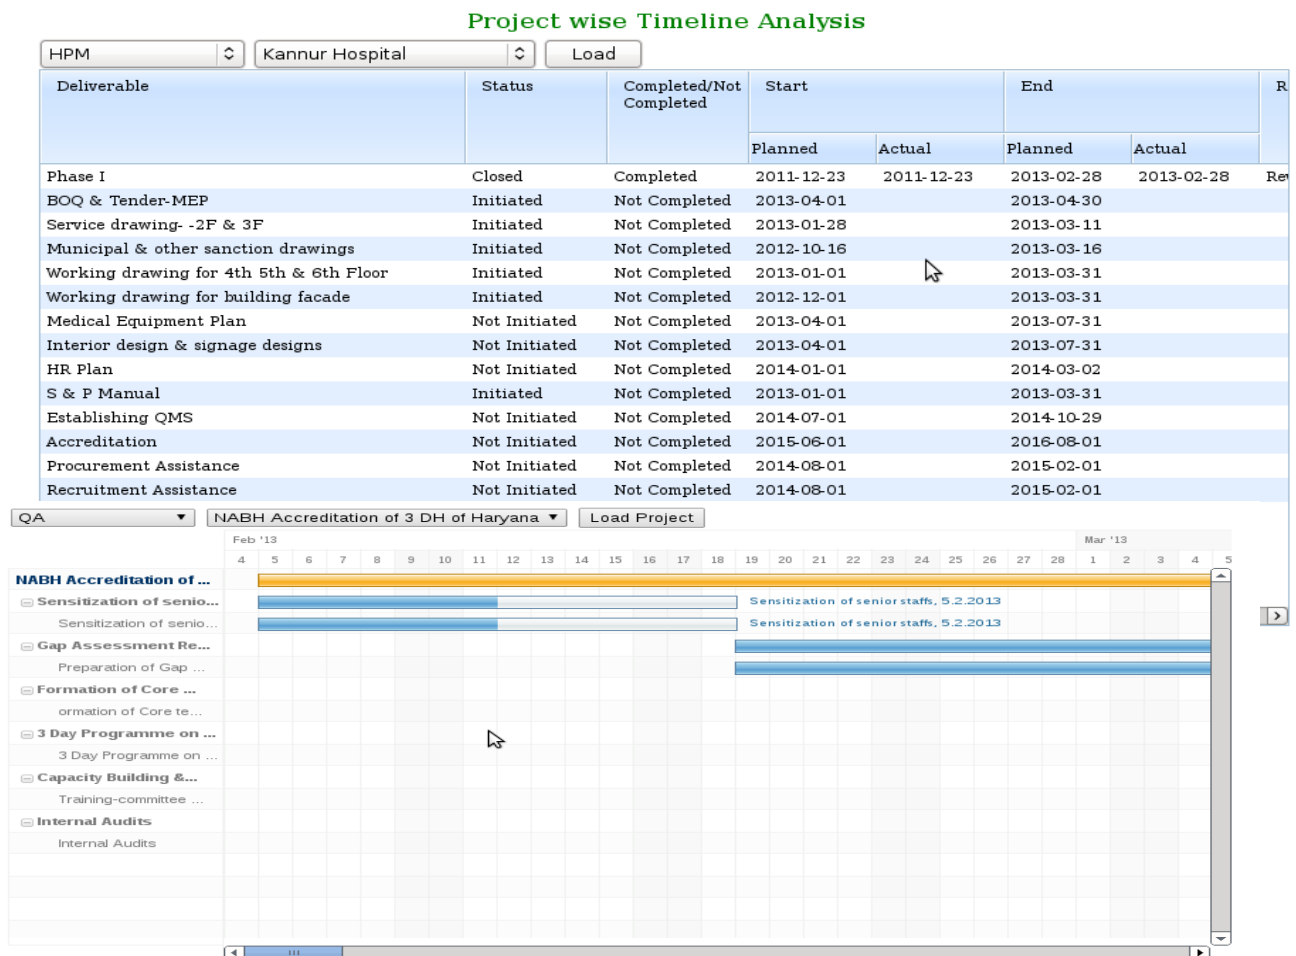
Project wise Timeline Analysis

HPM | Kannur Hospital | Load

| Deliverable | Status | Completed/Not Completed | Start Planned | Start Actual | End Planned | End Actual | Re |
|---|---|---|---|---|---|---|---|
| Phase I | Closed | Completed | 2011-12-23 | 2011-12-23 | 2013-02-28 | 2013-02-28 | Re |
| BOQ & Tender-MEP | Initiated | Not Completed | 2013-04-01 | | 2013-04-30 | | |
| Service drawing- -2F & 3F | Initiated | Not Completed | 2013-01-28 | | 2013-03-11 | | |
| Municipal & other sanction drawings | Initiated | Not Completed | 2012-10-16 | | 2013-03-16 | | |
| Working drawing for 4th 5th & 6th Floor | Initiated | Not Completed | 2013-01-01 | | 2013-03-31 | | |
| Working drawing for building facade | Initiated | Not Completed | 2012-12-01 | | 2013-03-31 | | |
| Medical Equipment Plan | Not Initiated | Not Completed | 2013-04-01 | | 2013-07-31 | | |
| Interior design & signage designs | Not Initiated | Not Completed | 2013-04-01 | | 2013-07-31 | | |
| HR Plan | Not Initiated | Not Completed | 2014-01-01 | | 2014-03-02 | | |
| S & P Manual | Initiated | Not Completed | 2013-01-01 | | 2013-03-31 | | |
| Establishing QMS | Not Initiated | Not Completed | 2014-07-01 | | 2014-10-29 | | |
| Accreditation | Not Initiated | Not Completed | 2015-06-01 | | 2016-08-01 | | |
| Procurement Assistance | Not Initiated | Not Completed | 2014-08-01 | | 2015-02-01 | | |
| Recruitment Assistance | Not Initiated | Not Completed | 2014-08-01 | | 2015-02-01 | | |

QA | NABH Accreditation of 3 DH of Haryana | Load Project

Feb '13 | Mar '13
4 5 6 7 8 9 10 11 12 13 14 15 16 17 18 19 20 21 22 23 24 25 26 27 28 1 2 3 4 5

NABH Accreditation of ...
Sensitization of senio...
Sensitization of senio...
Gap Assessment Re...
Preparation of Gap ...
Formation of Core ...
ormation of Core te...
3 Day Programme on ...
3 Day Programme on ...
Capacity Building &...
Training-committee ...
Internal Audits
Internal Audits

Sensitization of senior staffs, 5.2.2013
Sensitization of senior staffs, 5.2.2013